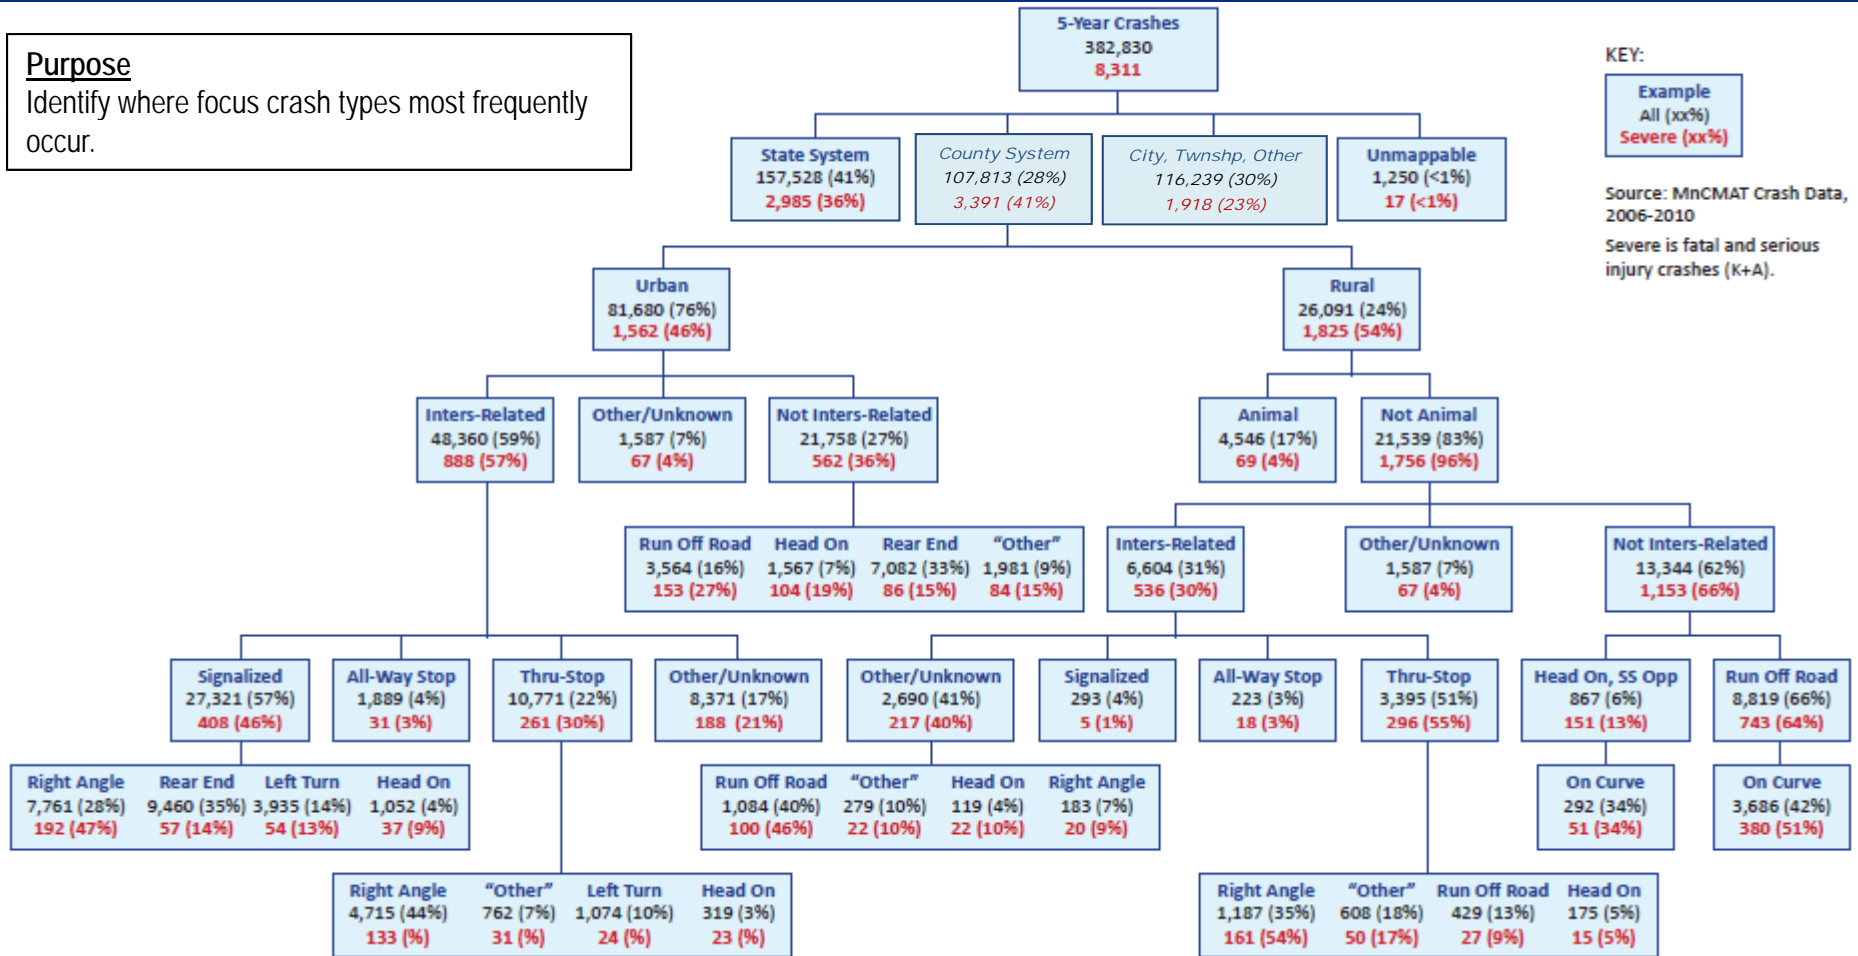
Purpose
Identify where focus crash types most frequently occur.

5-Year Crashes
382,830
8,311

KEY:
Example
All (xx%)
Severe (xx%)

Source: MnCMAT Crash Data, 2006-2010

Severe is fatal and serious injury crashes (K+A).

State System
157,528 (41%)
2,985 (36%)

County System
107,813 (28%)
3,391 (41%)

City, Twnshp, Other
116,239 (30%)
1,918 (23%)

Unmappable
1,250 (<1%)
17 (<1%)

Urban
81,680 (76%)
1,562 (46%)

Rural
26,091 (24%)
1,825 (54%)

Inters-Related
48,360 (59%)
888 (57%)

Other/Unknown
1,587 (7%)
67 (4%)

Not Inters-Related
21,758 (27%)
562 (36%)

Animal
4,546 (17%)
69 (4%)

Not Animal
21,539 (83%)
1,756 (96%)

Run Off Road
3,564 (16%)
153 (27%)

Head On
1,567 (7%)
104 (19%)

Rear End
7,082 (33%)
86 (15%)

"Other"
1,981 (9%)
84 (15%)

Inters-Related
6,604 (31%)
536 (30%)

Other/Unknown
1,587 (7%)
67 (4%)

Not Inters-Related
13,344 (62%)
1,153 (66%)

Signalized
27,321 (57%)
408 (46%)

All-Way Stop
1,889 (4%)
31 (3%)

Thru-Stop
10,771 (22%)
261 (30%)

Other/Unknown
8,371 (17%)
188 (21%)

Other/Unknown
2,690 (41%)
217 (40%)

Signalized
293 (4%)
5 (1%)

All-Way Stop
223 (3%)
18 (3%)

Thru-Stop
3,395 (51%)
296 (55%)

Head On, SS Opp
867 (6%)
151 (13%)

Run Off Road
8,819 (66%)
743 (64%)

Right Angle
7,761 (28%)
192 (47%)

Rear End
9,460 (35%)
57 (14%)

Left Turn
3,935 (14%)
54 (13%)

Head On
1,052 (4%)
37 (9%)

Run Off Road
1,084 (40%)
100 (46%)

"Other"
279 (10%)
22 (10%)

Head On
119 (4%)
22 (10%)

Right Angle
183 (7%)
20 (9%)

On Curve
292 (34%)
51 (34%)

On Curve
3,686 (42%)
380 (51%)

Right Angle
4,715 (44%)
133 (%)

"Other"
762 (7%)
31 (%)

Left Turn
1,074 (10%)
24 (%)

Head On
319 (3%)
23 (%)

Right Angle
1,187 (35%)
161 (54%)

"Other"
608 (18%)
50 (17%)

Run Off Road
429 (13%)
27 (9%)

Head On
175 (5%)
15 (5%)